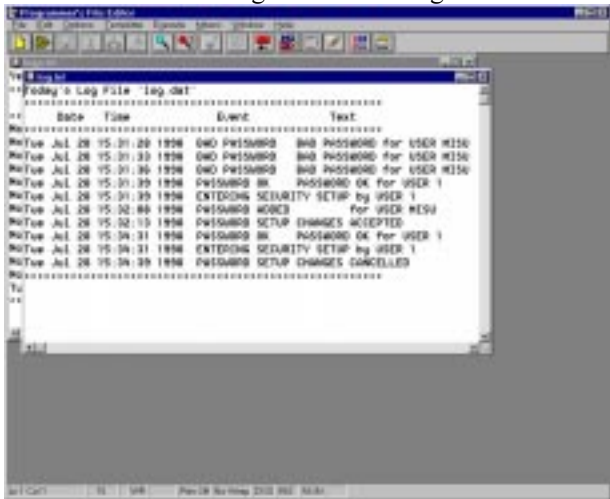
Programmer's File Editor

File Edit Options Template Execute Macro Window Help

log.txt

Today's Log File 'log.dat'

=============================================

Date Time Event Text

=============================================

Tue Jul 28 15:31:28 1998 BAD PWSWORD BAD PASSWORD for USER MISU

Tue Jul 28 15:31:33 1998 BAD PWSWORD BAD PASSWORD for USER MISU

Tue Jul 28 15:31:36 1998 BAD PWSWORD BAD PASSWORD for USER MISU

Tue Jul 28 15:31:39 1998 PWSWORD OK PASSWORD OK for USER 1

Tue Jul 28 15:31:39 1998 ENTERING SECURITY SETUP by USER 1

Tue Jul 28 15:32:08 1998 PWSWORD ADDED for USER MISU

Tue Jul 28 15:32:13 1998 PWSWORD SETUP CHANGES ACCEPTED

Tue Jul 28 15:34:31 1998 PWSWORD OK PASSWORD OK for USER 1

Tue Jul 28 15:34:31 1998 ENTERING SECURITY SETUP by USER 1

Tue Jul 28 15:34:39 1998 PWSWORD SETUP CHANGES CANCELLED

=============================================

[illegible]